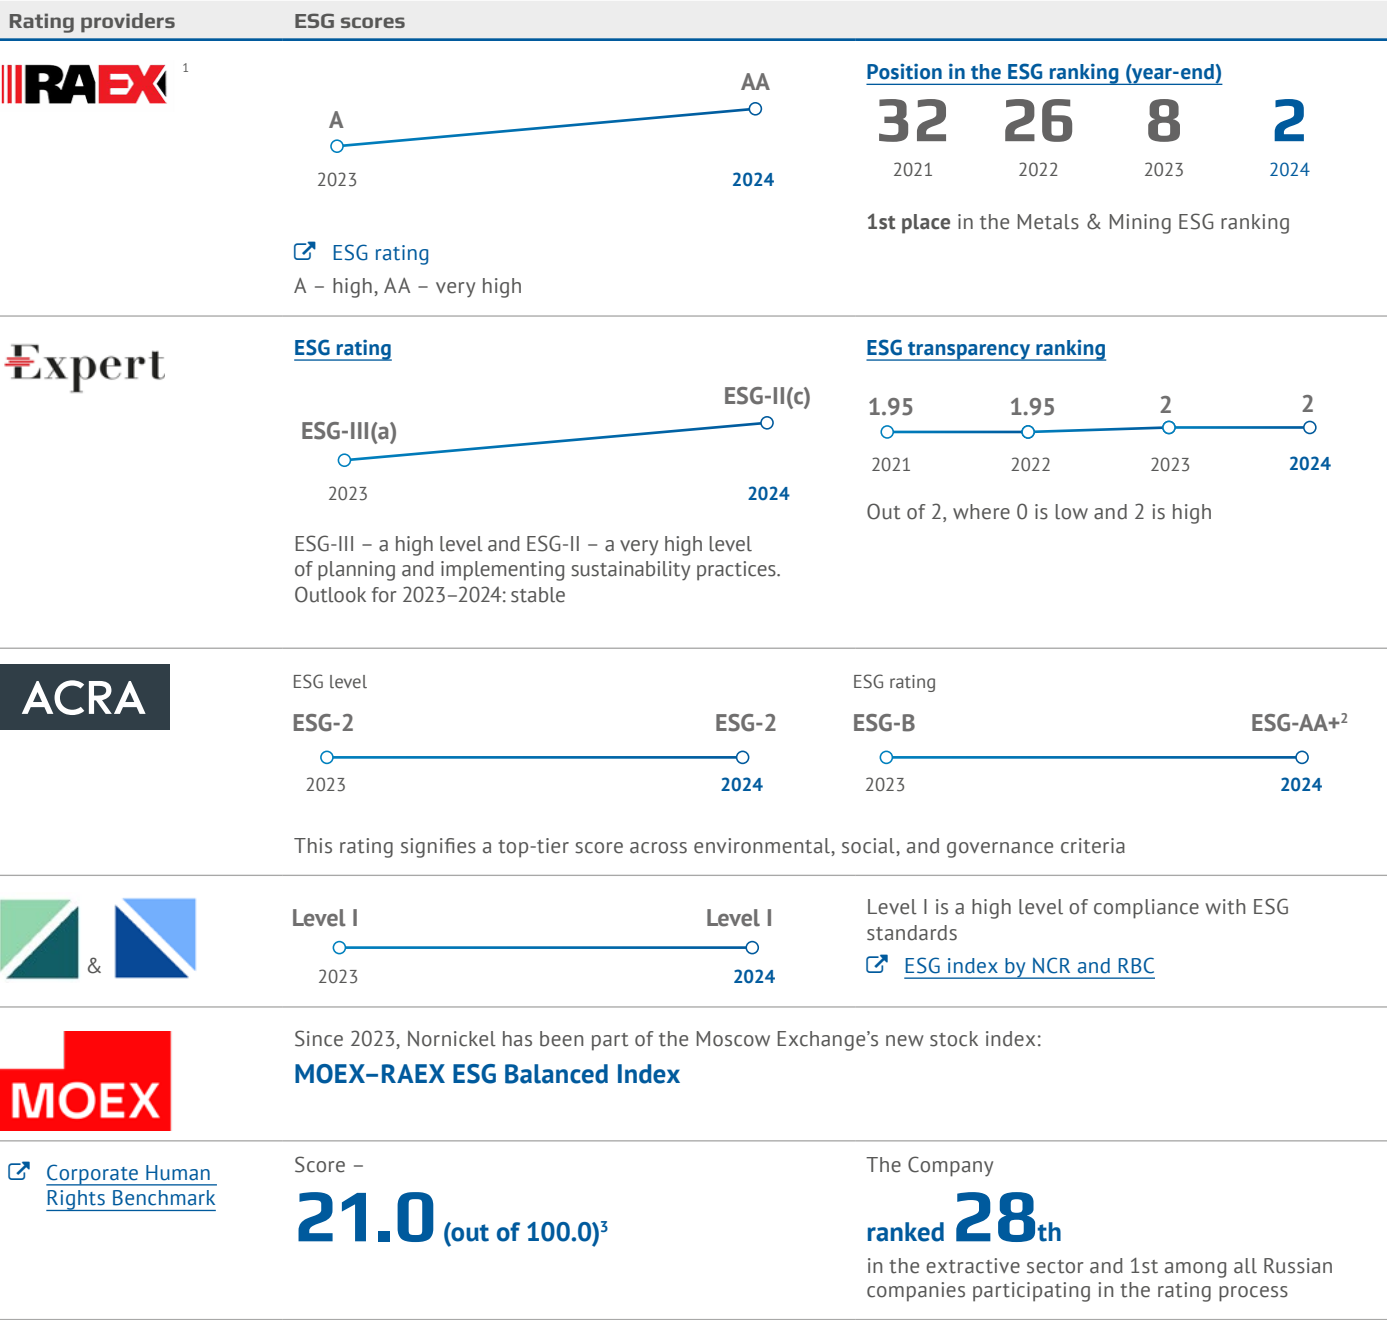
Rating providers ESG scores

RAEX $^1$

A
AA
2023
2024

ESG rating
A – high, AA – very high

Position in the ESG ranking (year-end)

| 32 | 26 | 8 | 2 |
|---|---|---|---|
| 2021 | 2022 | 2023 | 2024 |

1st place in the Metals & Mining ESG ranking

Expert

ESG rating

ESG-III(a)
ESG-II(c)
2023
2024

ESG-III – a high level and ESG-II – a very high level of planning and implementing sustainability practices. Outlook for 2023–2024: stable

ESG transparency ranking

| 1.95 | 1.95 | 2 | 2 |
|---|---|---|---|
| 2021 | 2022 | 2023 | 2024 |

Out of 2, where 0 is low and 2 is high

ACRA

ESG level
ESG-2
ESG-2
2023
2024

ESG rating
ESG-B
ESG-AA+$^2$
2023
2024

This rating signifies a top-tier score across environmental, social, and governance criteria

&

Level I
Level I
2023
2024

Level I is a high level of compliance with ESG standards
ESG index by NCR and RBC

MOEX

Since 2023, Nornickel has been part of the Moscow Exchange's new stock index:
MOEX–RAEX ESG Balanced Index

Corporate Human Rights Benchmark

Score –
21.0 (out of 100.0)$^3$

The Company
ranked 28th
in the extractive sector and 1st among all Russian companies participating in the rating process